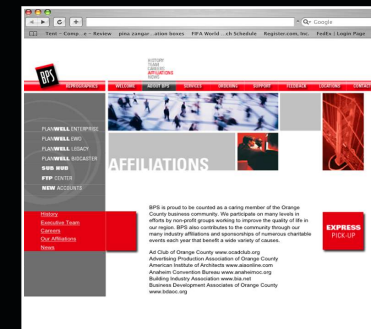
Q• Google

Fent - Comp...e - Review   pina zangar...ation boxes   FIFA World ...ch Schedule   Register.com, Inc.   FedEx | Login Page

BPS

HISTORY
TEAM
CAREERS
AFFILIATIONS
NEWS

REPROGRAPHICS   WELCOME   ABOUT BPS   SERVICES   ORDERING   SUPPORT   FEEDBACK   LOCATIONS   CONTACT

PLANWELL ENTERPRISE
PLANWELL DMO
PLANWELL LEGACY
PLANWELL DISCASTER
SUB HUB
FTP CENTER
NEW ACCOUNTS

AFFILIATIONS

History
Executive Team
Careers
Our Affiliations
News

BPS is proud to be counted as a caring member of the Orange County business community. We participate on many levels in efforts by non-profit groups working to improve the quality of life in our region. BPS also contributes to the community through our many industry affiliations and sponsorships of numerous charitable events each year that benefit a wide variety of causes.

Ad Club of Orange County www.ocadclub.org
Advertising Production Association of Orange County
American Institute of Architects www.aiaonline.com
Anaheim Convention Bureau www.anaheimoc.org
Building Industry Association www.bia.net
Business Development Associates of Orange County
www.bdaoc.org

EXPRESS
PICK-UP